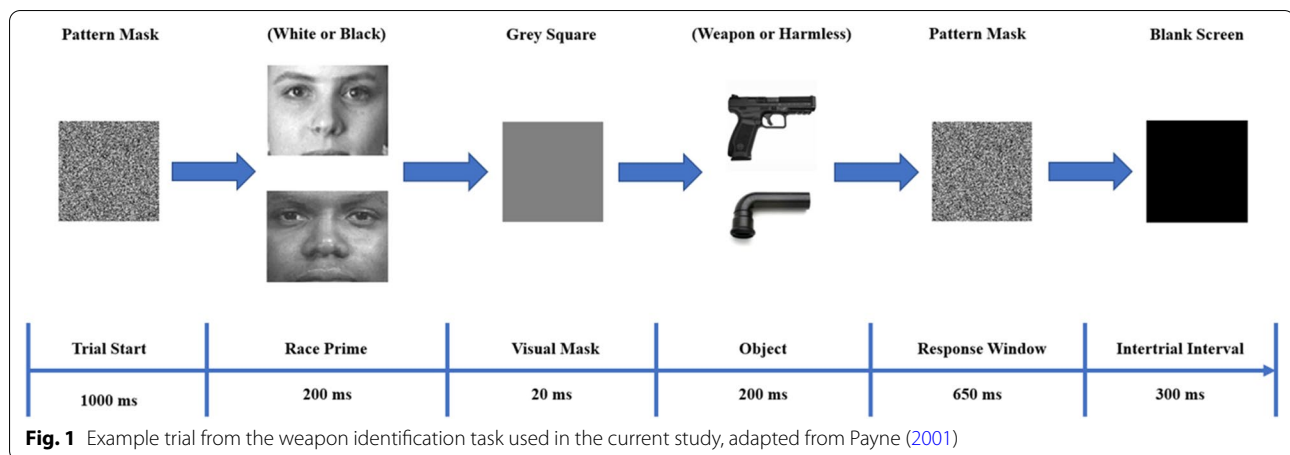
Pattern Mask

(White or Black)

Grey Square

(Weapon or Harmless)

Pattern Mask

Blank Screen

Trial Start

1000 ms

Race Prime

200 ms

Visual Mask

20 ms

Object

200 ms

Response Window

650 ms

Intertrial Interval

300 ms

**Fig. 1** Example trial from the weapon identification task used in the current study, adapted from Payne (2001)